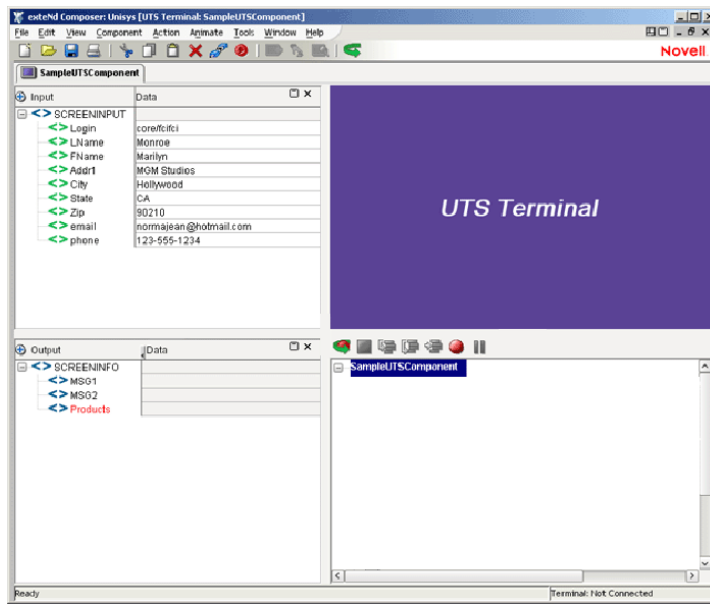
exteNd Composer: Unisys [UTS Terminal: SampleUTSComponent]

File Edit View Component Action Animate Tools Window Help

Novell

SampleUTSComponent

Input | Data
SCREENINPUT
Login | core/fcifci
LName | Monroe
FName | Marilyn
Addr1 | MGM Studios
City | Hollywood
State | CA
Zip | 90210
email | normajean@hotmail.com
phone | 123-555-1234

UTS Terminal

Output | Data
SCREENINFO
MSG1
MSG2
Products

SampleUTSComponent

Ready

Terminal: Not Connected